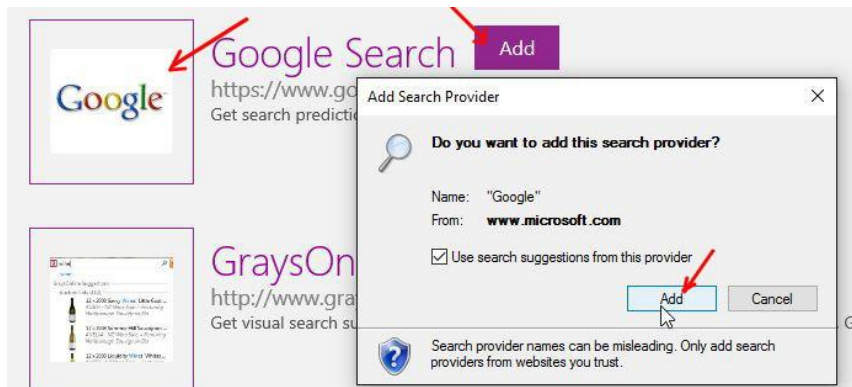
Google

Google Search Add

https://www.go

Get search predicti

GraysOn

http://www.gra

Get visual search su

Add Search Provider ×

Do you want to add this search provider?

Name: "Google"

From: www.microsoft.com

Use search suggestions from this provider

Add Cancel

Search provider names can be misleading. Only add search providers from websites you trust.